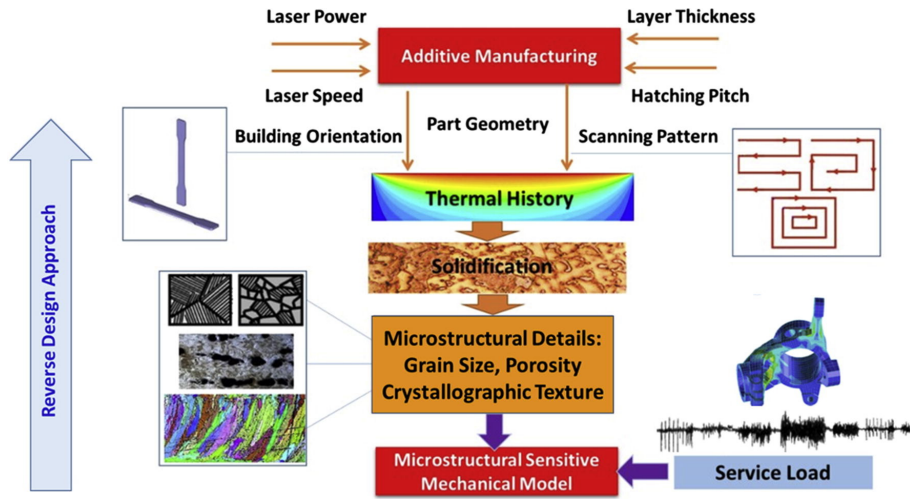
Laser Power

Layer Thickness

Additive Manufacturing

Laser Speed

Hatching Pitch

Building Orientation

Part Geometry

Scanning Pattern

Reverse Design Approach

Thermal History

Solidification

Microstructural Details: Grain Size, Porosity Crystallographic Texture

Microstructural Sensitive Mechanical Model

Service Load